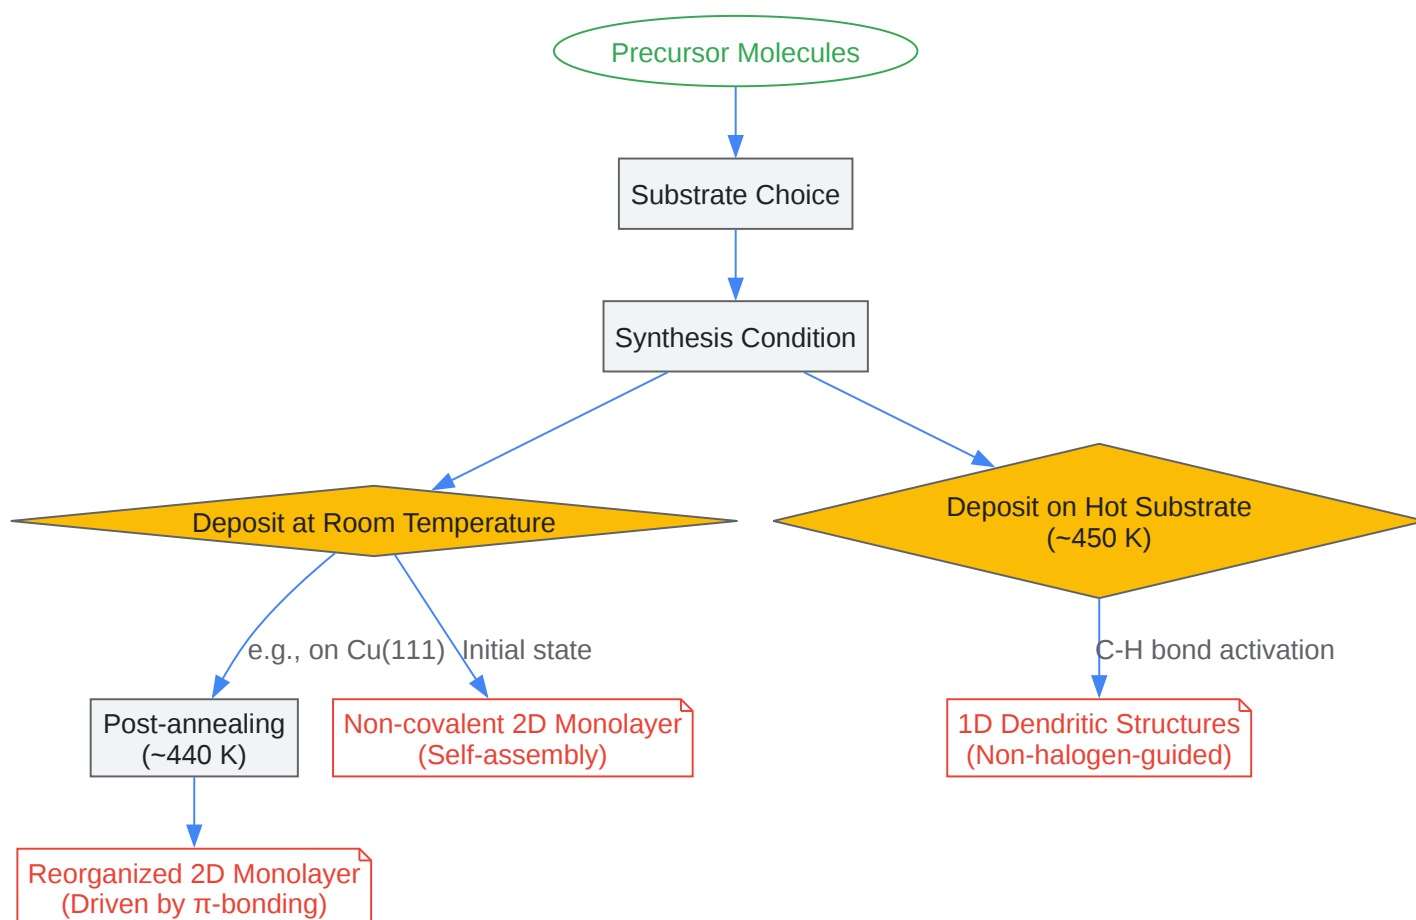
Precursor Molecules

Substrate Choice

Synthesis Condition

Deposit at Room Temperature

Deposit on Hot Substrate (~450 K)

e.g., on Cu(111)

Initial state

C-H bond activation

Post-annealing (~440 K)

Non-covalent 2D Monolayer (Self-assembly)

1D Dendritic Structures (Non-halogen-guided)

Reorganized 2D Monolayer (Driven by π-bonding)